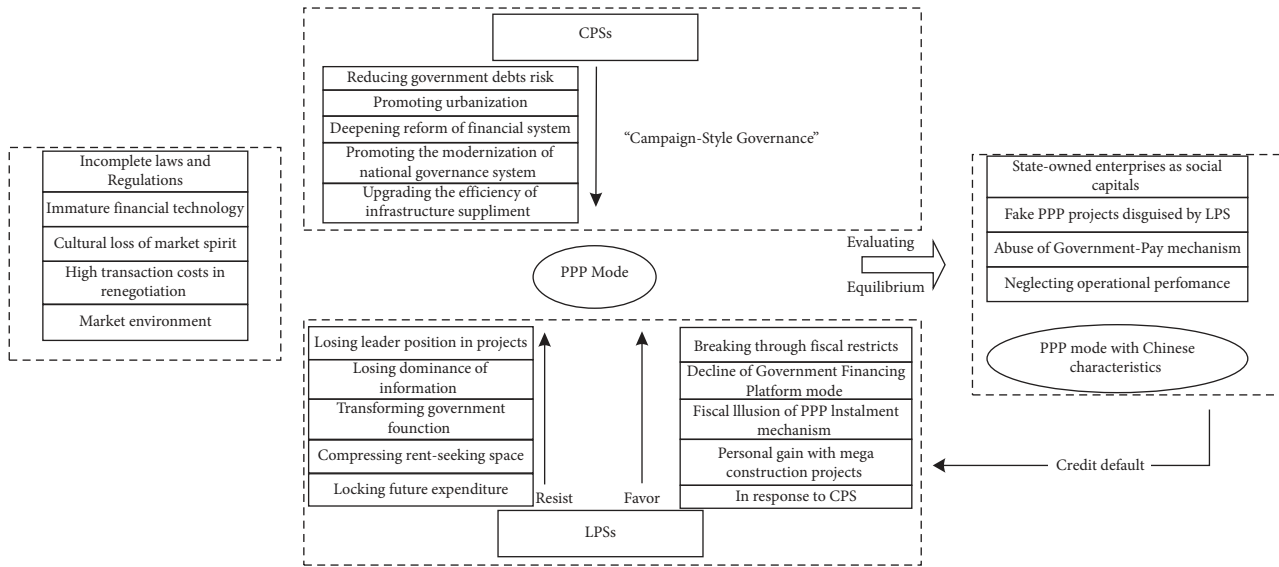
CPSs

Reducing government debts risk
Promoting urbanization
Deepening reform of financial system
Promoting the modernization of national governance system
Upgrading the efficiency of infrastructure suppliment

"Campaign-Style Governance"

Incomplete laws and Regulations
Immature financial technology
Cultural loss of market spirit
High transaction costs in renegotiation
Market environment

PPP Mode

Evaluating
Equilibrium

State-owned enterprises as social capitals
Fake PPP projects disguised by LPS
Abuse of Government-Pay mechanism
Neglecting operational perfomance

PPP mode with Chinese characteristics

Losing leader position in projects
Losing dominance of information
Transforming government founction
Compressing rent-seeking space
Locking future expenditure

Resist
Favor

Breaking through fiscal restricts
Decline of Government Financing Platform mode
Fiscal Illusion of PPP Instalment mechanism
Personal gain with mega construction projects
In response to CPS

Credit default

LPSs